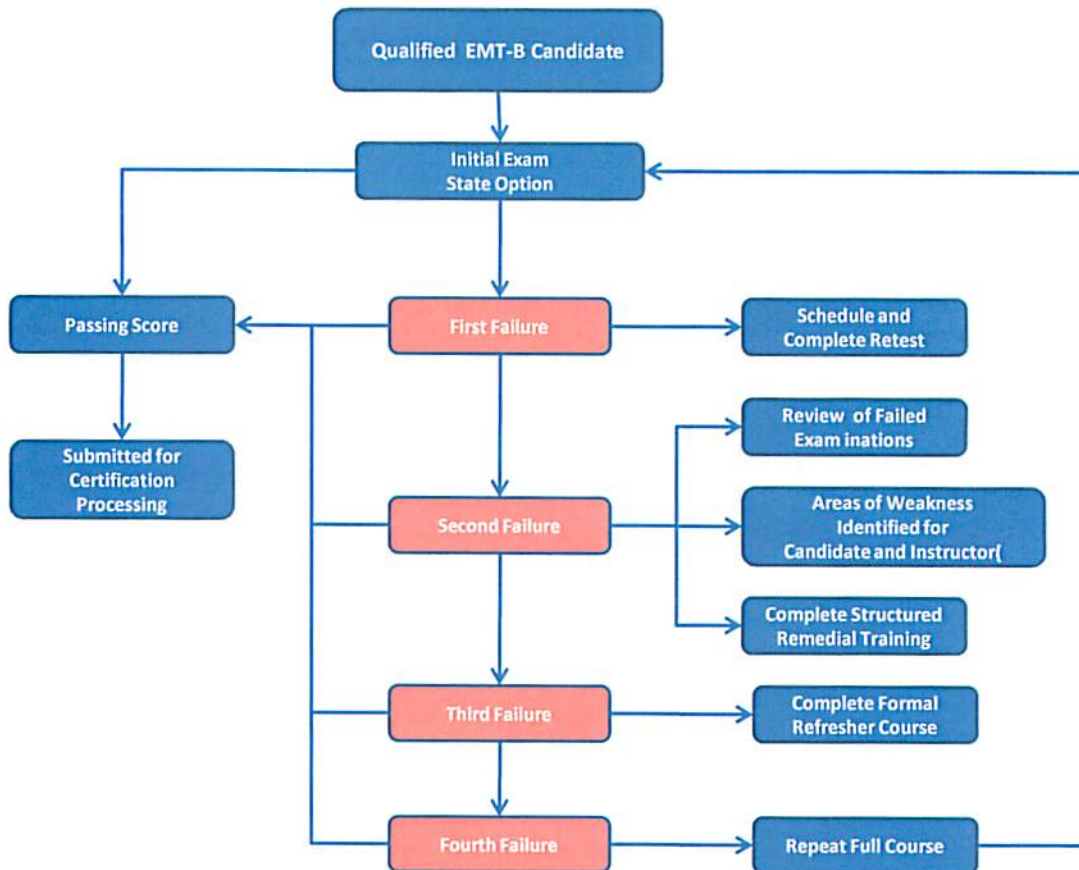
Qualified EMT-B Candidate

Initial Exam
State Option

Passing Score

Submitted for Certification Processing

First Failure

Schedule and Complete Retest

Review of Failed Exam inations

Second Failure

Areas of Weakness Identified for Candidate and Instructor(

Complete Structured Remedial Training

Third Failure

Complete Formal Refresher Course

Fourth Failure

Repeat Full Course